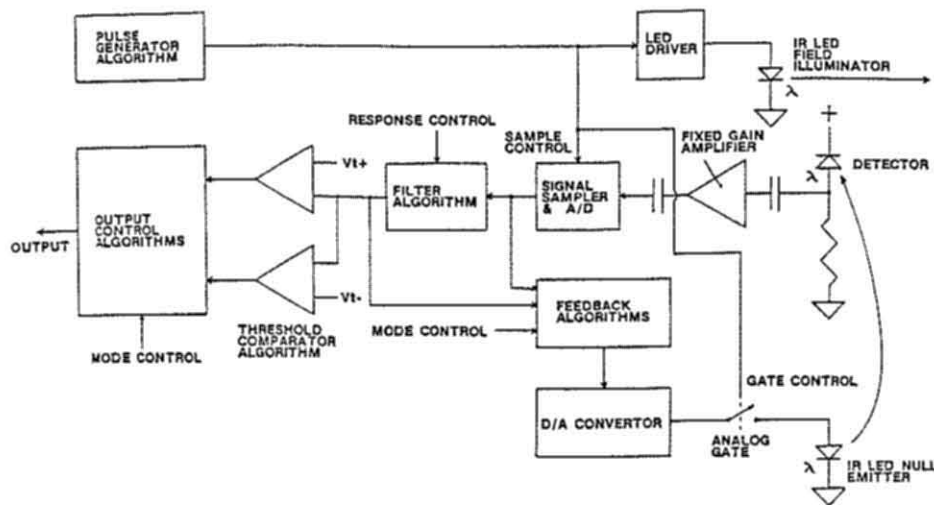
PULSE GENERATOR ALGORITHM

LED DRIVER

IR LED FIELD ILLUMINATOR

λ

RESPONSE CONTROL

SAMPLE CONTROL

FIXED GAIN AMPLIFIER

+

λ

DETECTOR

Vt+

FILTER ALGORITHM

SIGNAL SAMPLER & A/D

OUTPUT CONTROL ALGORITHMS

OUTPUT

Vt-

FEEDBACK ALGORITHMS

THRESHOLD COMPARATOR ALGORITHM

MODE CONTROL

MODE CONTROL

GATE CONTROL

D/A CONVERTOR

ANALOG GATE

λ

IR LED NULL EMITTER